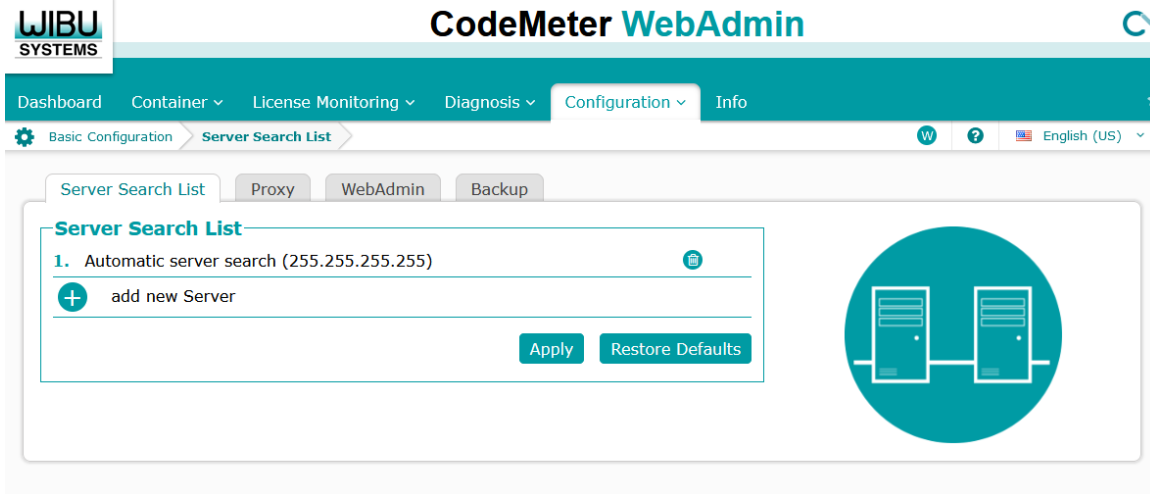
WIBU SYSTEMS

CodeMeter WebAdmin

Dashboard Container License Monitoring Diagnosis Configuration Info

Basic Configuration Server Search List

W ?

English (US)

Server Search List Proxy WebAdmin Backup

Server Search List

1. Automatic server search (255.255.255.255)

add new Server

Apply Restore Defaults